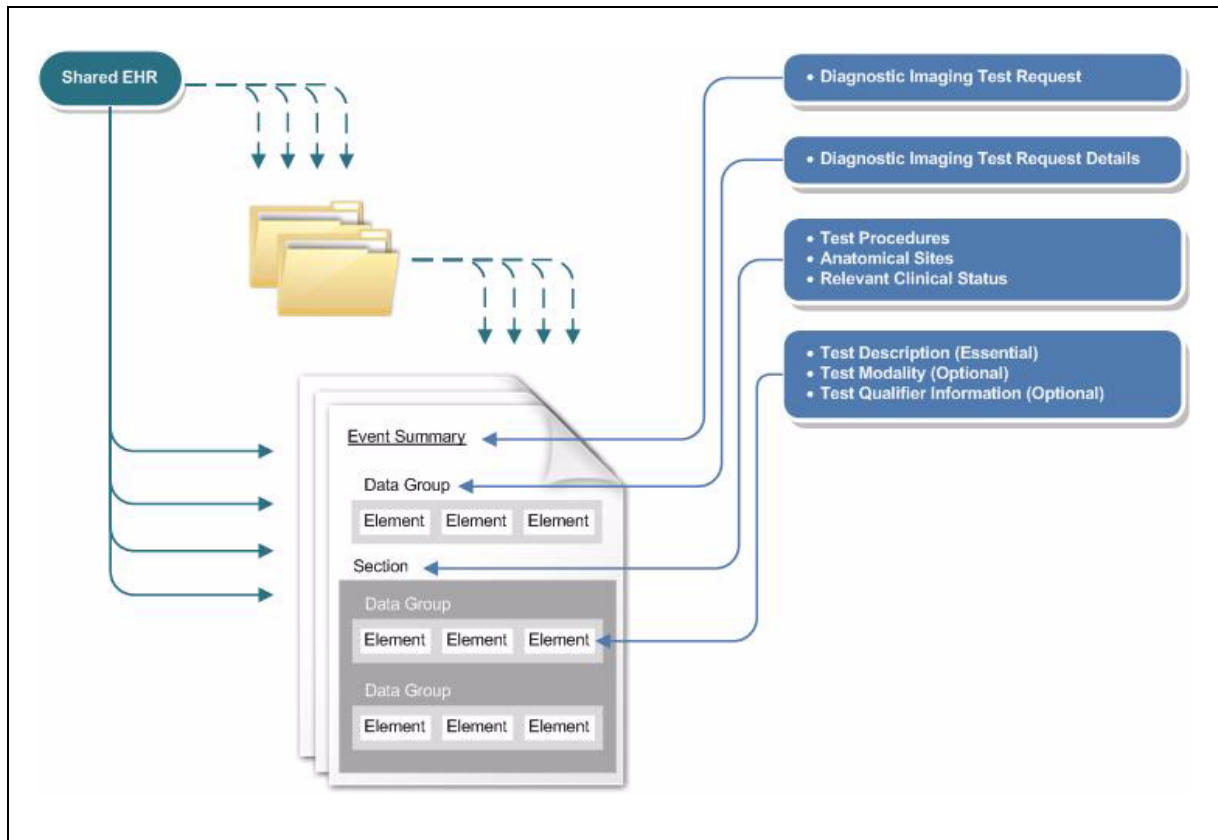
Shared EHR

• Diagnostic Imaging Test Request

• Diagnostic Imaging Test Request Details

• Test Procedures
• Anatomical Sites
• Relevant Clinical Status

• Test Description (Essential)
• Test Modality (Optional)
• Test Qualifier Information (Optional)

Event Summary

Data Group

Element Element Element

Section

Data Group

Element Element Element

Data Group

Element Element Element